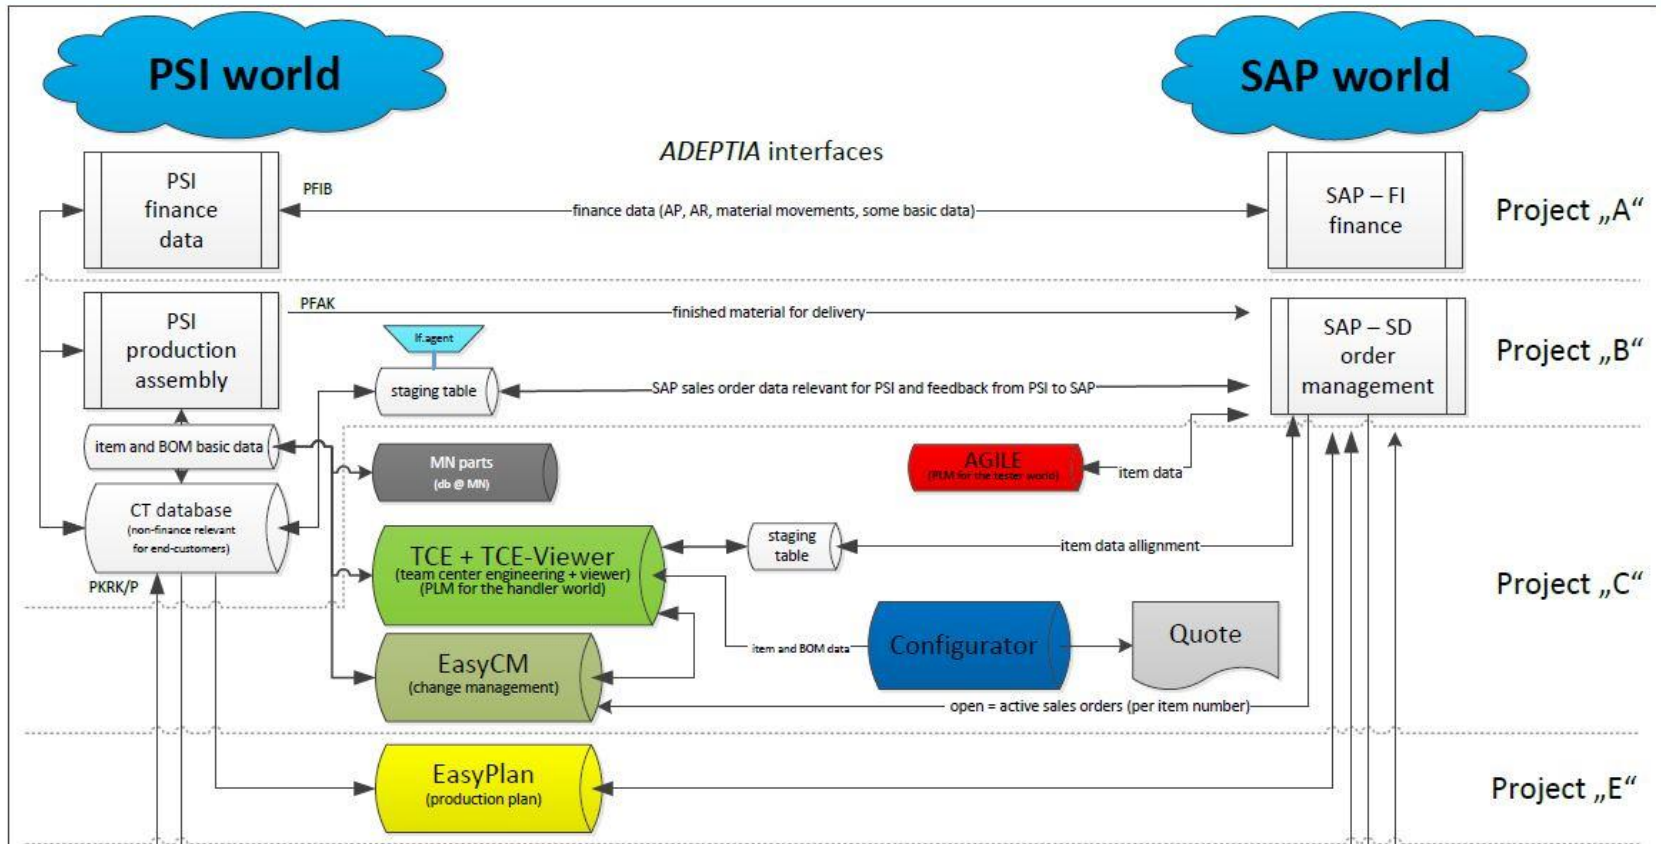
PSI world

SAP world

ADEPTIA interfaces

PSI finance data

PFIB

finance data (AP, AR, material movements, some basic data)

SAP – FI finance

Project „A“

PSI production assembly

PFAK

finished material for delivery

SAP – SD order management

Project „B“

If.agent

staging table

SAP sales order data relevant for PSI and feedback from PSI to SAP

item and BOM basic data

MN parts (db @ MN)

AGILE (PLM for the tester world)

item data

CT database (non-finance relevant for end-customers)

TCE + TCE-Viewer (team center engineering + viewer) (PLM for the handler world)

staging table

item data allignment

PKRK/P

Project „C“

item and BOM data

Configurator

Quote

EasyCM (change management)

open = active sales orders (per item number)

EasyPlan (production plan)

Project „E“